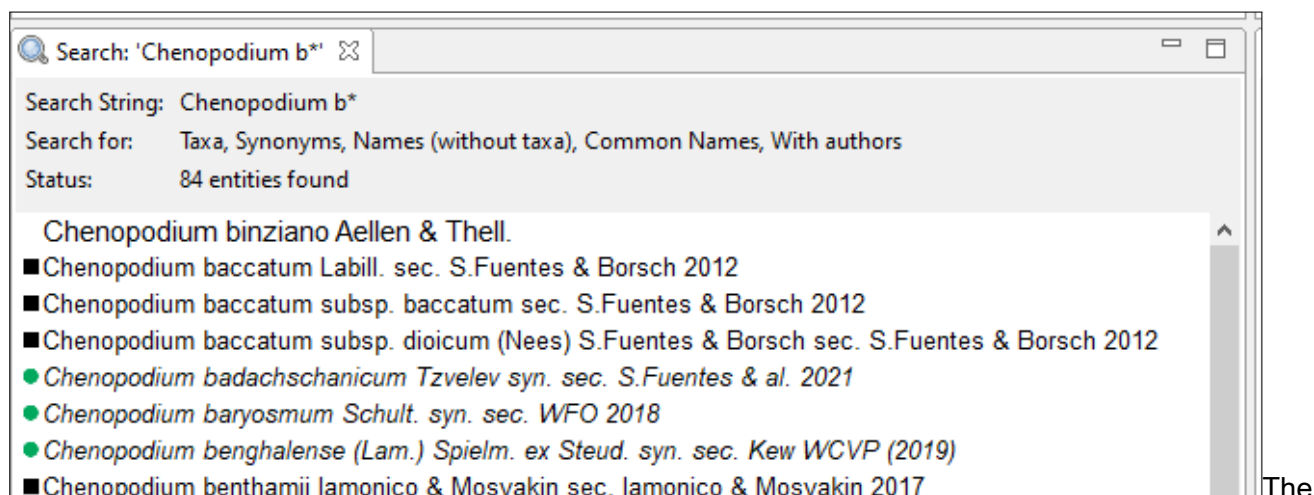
Search: 'Chenopodium b*'

Search String: Chenopodium b*
Search for: Taxa, Synonyms, Names (without taxa), Common Names, With authors
Status: 84 entities found

Chenopodium binziano Aellen & Thell.
■Chenopodium baccatum Labill. sec. S.Fuentes & Borsch 2012
■Chenopodium baccatum subsp. baccatum sec. S.Fuentes & Borsch 2012
■Chenopodium baccatum subsp. dioicum (Nees) S.Fuentes & Borsch sec. S.Fuentes & Borsch 2012
● Chenopodium badachschanicum Tzvelev syn. sec. S.Fuentes & al. 2021
● Chenopodium baryosmum Schult. syn. sec. WFO 2018
● Chenopodium benghalense (Lam.) Spielm. ex Steud. syn. sec. Kew WCVP (2019)
■Chenopodium benthamii Iamonico & Mosyakin sec. Iamonico & Mosyakin 2017

The